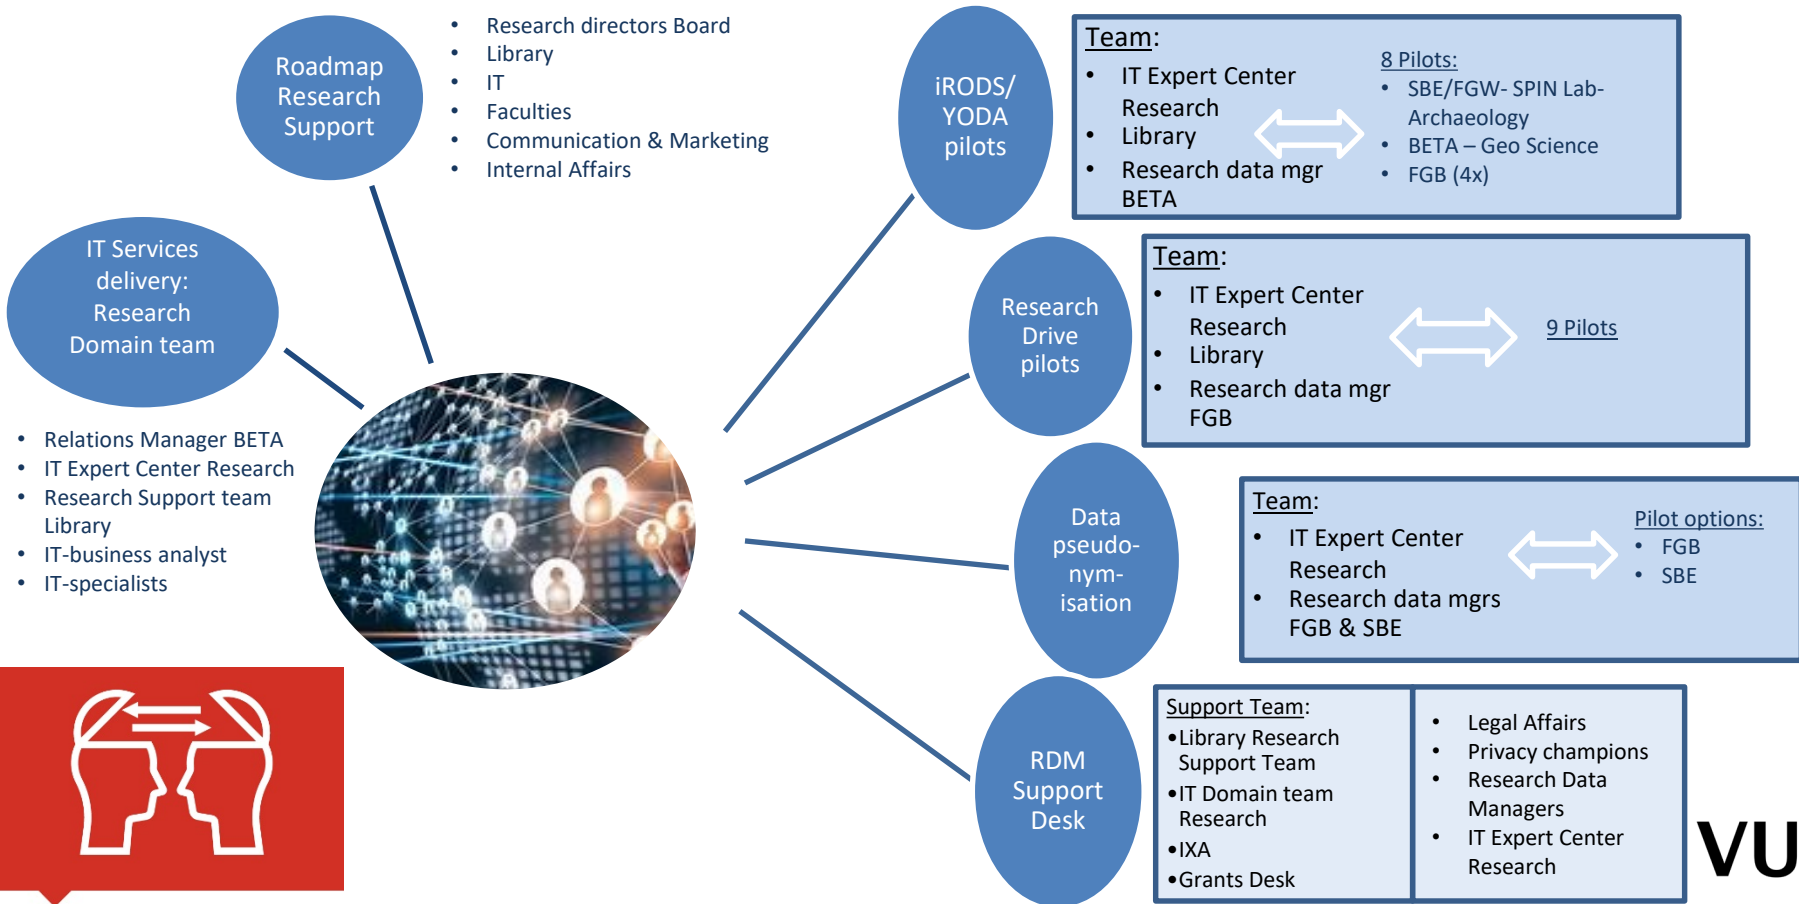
Roadmap Research Support

- Research directors Board
- Library
- IT
- Faculties
- Communication & Marketing
- Internal Affairs

IT Services delivery: Research Domain team

- Relations Manager BETA
- IT Expert Center Research
- Research Support team Library
- IT-business analyst
- IT-specialists

iRODS/ YODA pilots

Team:
- IT Expert Center Research
- Library
- Research data mgr BETA

8 Pilots:
- SBE/FGW- SPIN Lab-Archaeology
- BETA – Geo Science
- FGB (4x)

Research Drive pilots

Team:
- IT Expert Center Research
- Library
- Research data mgr FGB

9 Pilots

Data pseudo-nym-isation

Team:
- IT Expert Center Research
- Research data mgrs FGB & SBE

Pilot options:
- FGB
- SBE

RDM Support Desk

Support Team:
•Library Research Support Team
•IT Domain team Research
•IXA
•Grants Desk

- Legal Affairs
- Privacy champions
- Research Data Managers
- IT Expert Center Research

VU